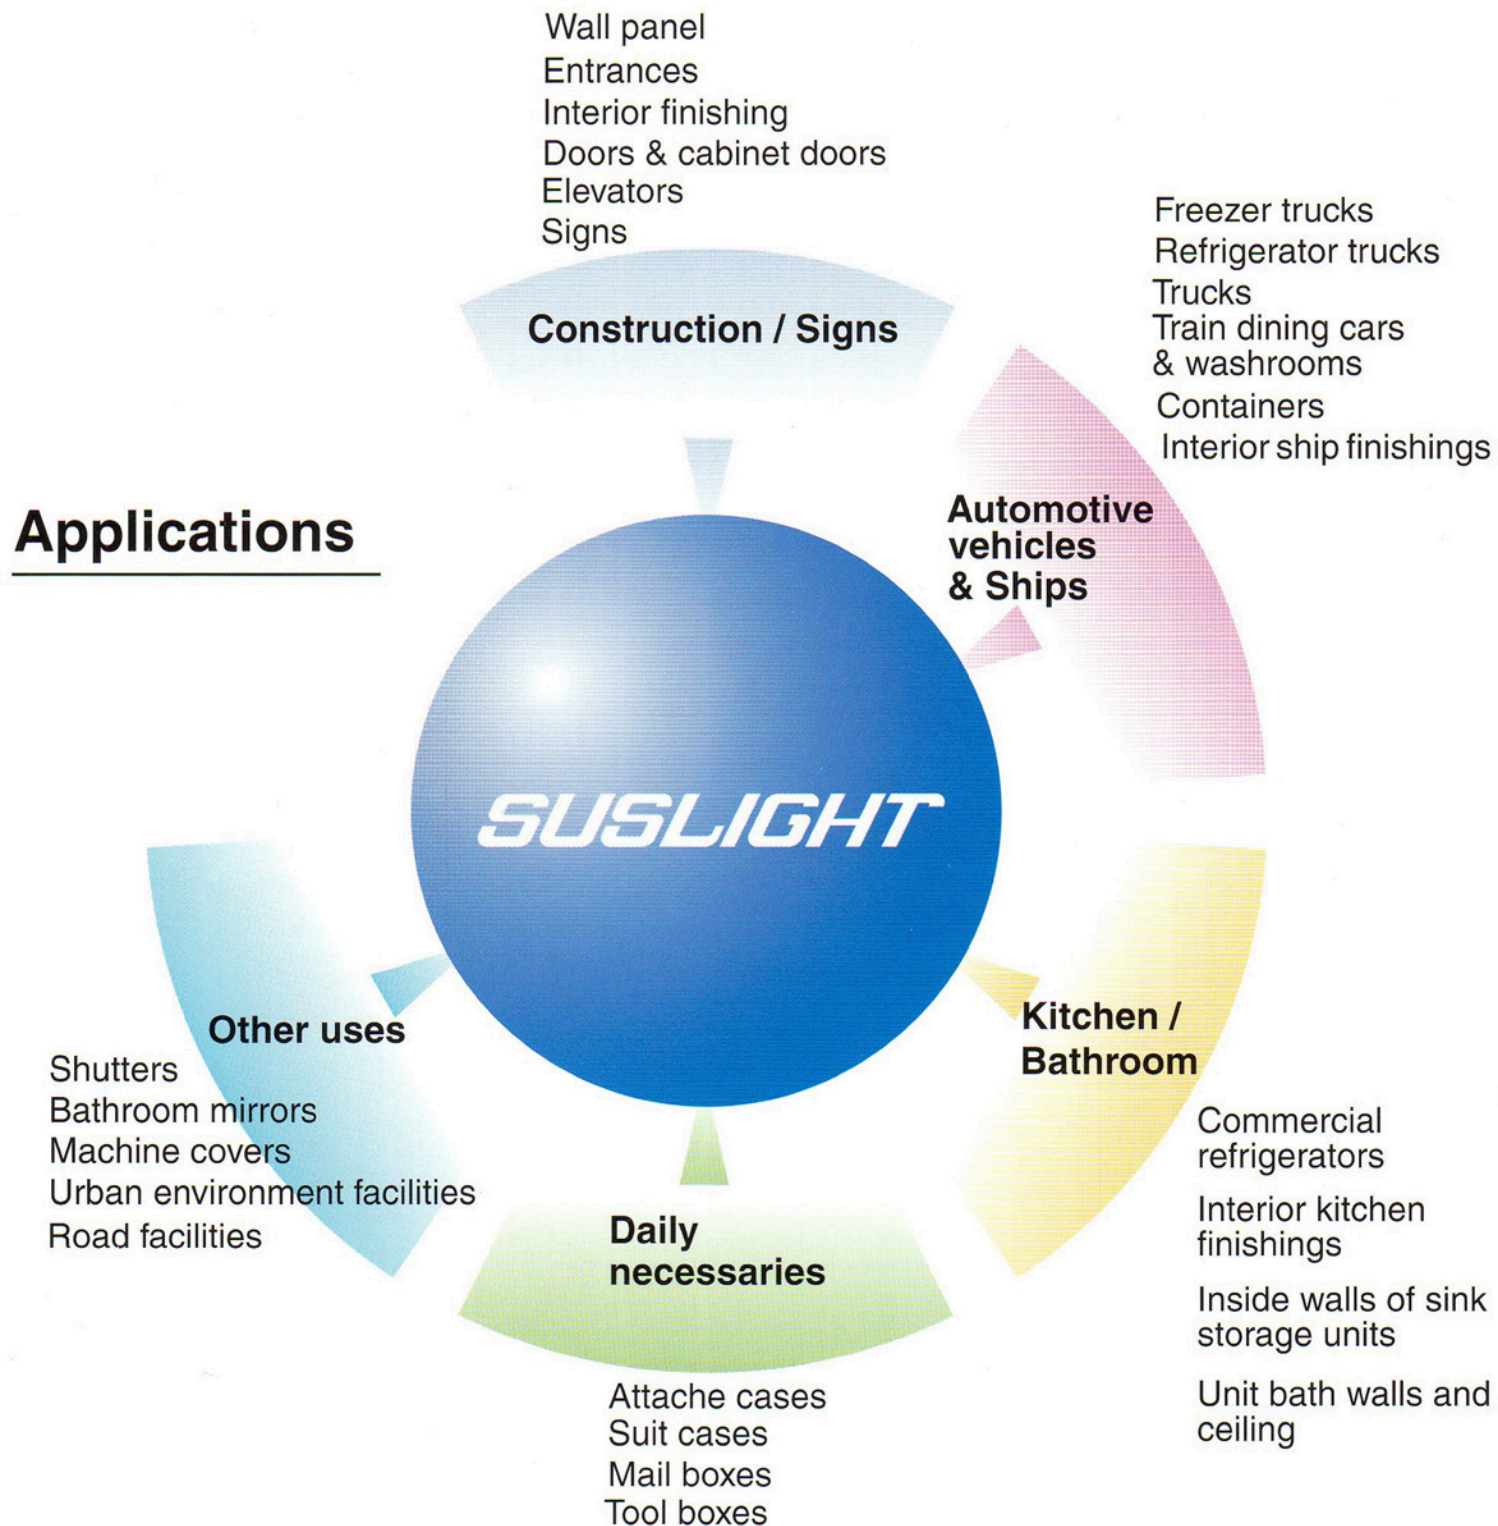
Applications

SUSLIGHT

Wall panel
Entrances
Interior finishing
Doors & cabinet doors
Elevators
Signs

Construction / Signs

Freezer trucks
Refrigerator trucks
Trucks
Train dining cars & washrooms
Containers
Interior ship finishings

Automotive vehicles & Ships

Kitchen / Bathroom

Commercial refrigerators

Interior kitchen finishings

Inside walls of sink storage units

Unit bath walls and ceiling

Daily necessaries

Attache cases
Suit cases
Mail boxes
Tool boxes

Other uses

Shutters
Bathroom mirrors
Machine covers
Urban environment facilities
Road facilities